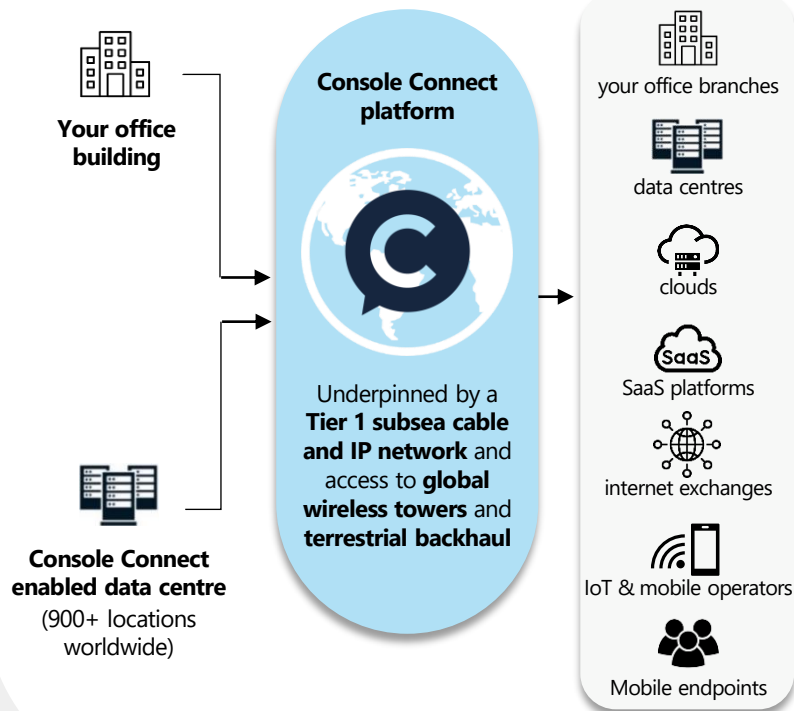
Your office building

Console Connect enabled data centre (900+ locations worldwide)

Console Connect platform

Underpinned by a **Tier 1 subsea cable and IP network** and access to **global wireless towers** and **terrestrial backhaul**

your office branches

data centres

clouds

SaaS

SaaS platforms

internet exchanges

IoT & mobile operators

Mobile endpoints